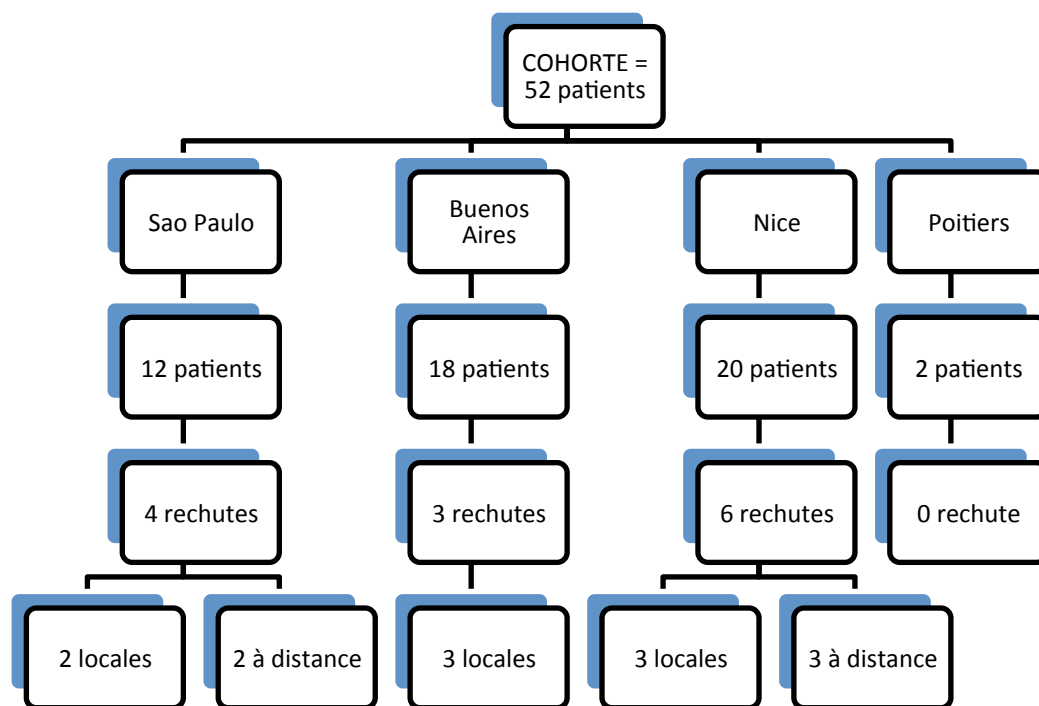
COHORTE = 52 patients

Sao Paulo

12 patients

4 rechutes

2 locales

2 à distance

Buenos Aires

18 patients

3 rechutes

3 locales

Nice

20 patients

6 rechutes

3 locales

3 à distance

Poitiers

2 patients

0 rechute